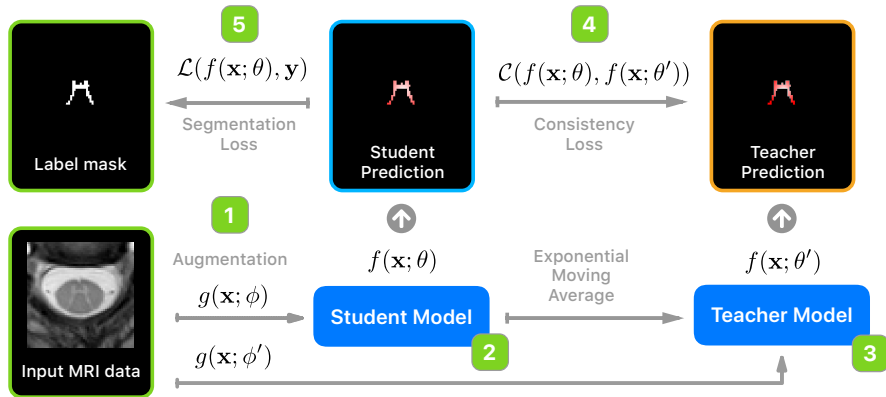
5

$\mathcal{L}(f(\mathbf{x};\theta),\mathbf{y})$

Segmentation Loss

Label mask

Student Prediction

4

$\mathcal{C}(f(\mathbf{x};\theta),f(\mathbf{x};\theta'))$

Consistency Loss

Teacher Prediction

1

Augmentation

$g(\mathbf{x};\phi)$

$g(\mathbf{x};\phi')$

Input MRI data

$f(\mathbf{x};\theta)$

Student Model

2

Exponential Moving Average

$f(\mathbf{x};\theta')$

Teacher Model

3